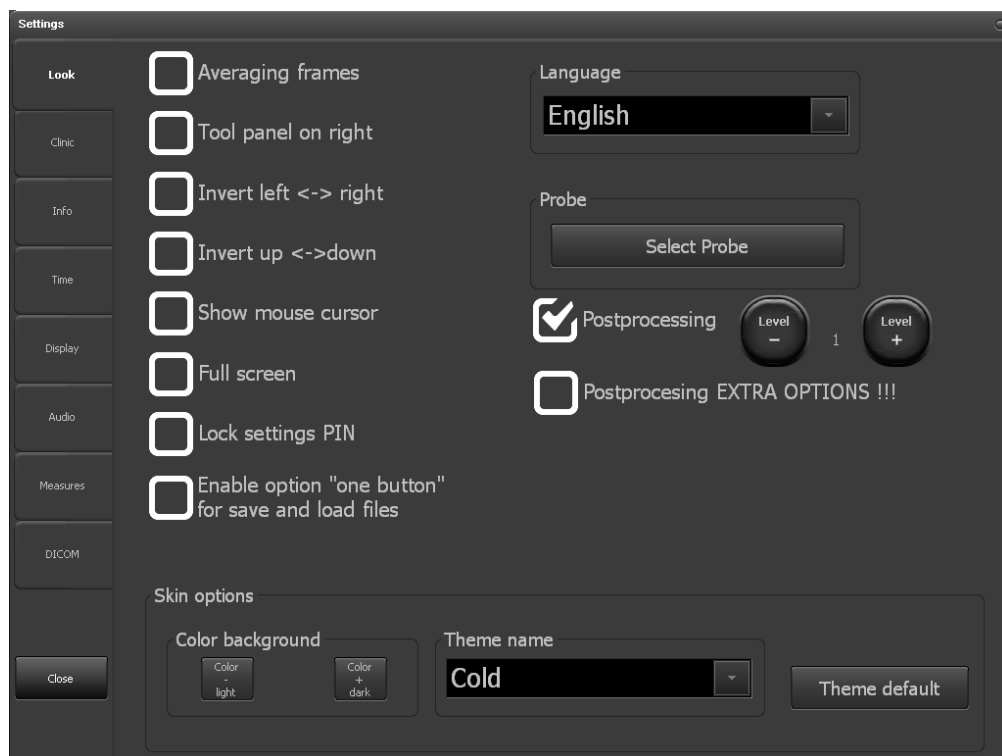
Settings

Look

Clinic

Info

Time

Display

Audio

Measures

DICOM

Close

Averaging frames

Tool panel on right

Invert left <-> right

Invert up <->down

Show mouse cursor

Full screen

Lock settings PIN

Enable option "one button" for save and load files

Language

English

Probe

Select Probe

Postprocessing

Level
−

1

Level
+

Postprocesing EXTRA OPTIONS !!!

Skin options

Color background

Color
-
light

Color
+
dark

Theme name

Cold

Theme default